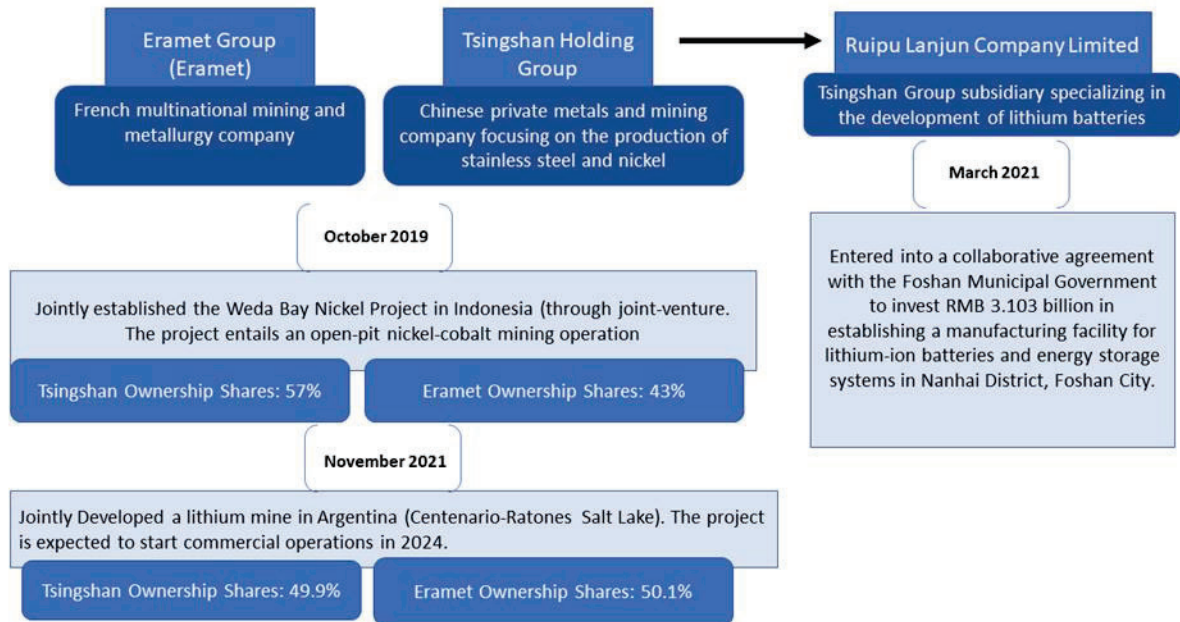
Eramet Group (Eramet)

French multinational mining and metallurgy company

Tsingshan Holding Group

Chinese private metals and mining company focusing on the production of stainless steel and nickel

Ruipu Lanjun Company Limited

Tsingshan Group subsidiary specializing in the development of lithium batteries

March 2021

Entered into a collaborative agreement with the Foshan Municipal Government to invest RMB 3.103 billion in establishing a manufacturing facility for lithium-ion batteries and energy storage systems in Nanhai District, Foshan City.

October 2019

Jointly established the Weda Bay Nickel Project in Indonesia (through joint-venture. The project entails an open-pit nickel-cobalt mining operation

Tsingshan Ownership Shares: 57%

Eramet Ownership Shares: 43%

November 2021

Jointly Developed a lithium mine in Argentina (Centenario-Ratones Salt Lake). The project is expected to start commercial operations in 2024.

Tsingshan Ownership Shares: 49.9%

Eramet Ownership Shares: 50.1%